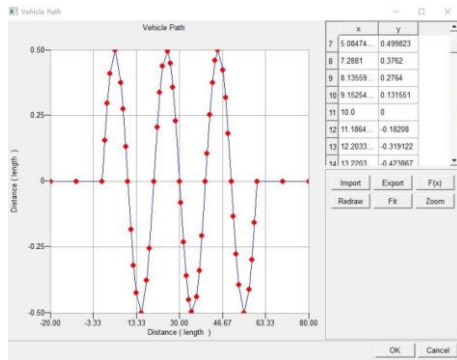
Vehicle Path

Vehicle Path

0.50
0.25
0
-0.25
-0.50

Distance ( length )

-20.00 -3.33 13.33 30.00 46.67 63.33 80.00
Distance ( length )

|    | x | y |
|---|---|---|
| 7 | 5.08474... | 0.499823 |
| 8 | 7.2881 | 0.3762 |
| 9 | 8.13559... | 0.2764 |
| 10 | 9.15254... | 0.131551 |
| 11 | 10.0 | 0 |
| 12 | 11.1864... | -0.18208 |
| 13 | 12.2033... | -0.319122 |
| 14 | 13.2203 | -0.423867 |

Import Export F(x)
Redraw Fit Zoom

OK Cancel